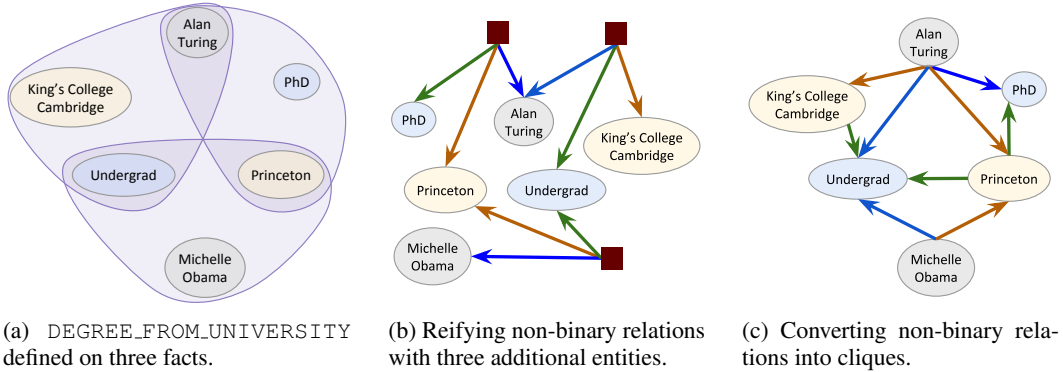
Alan Turing

King's College Cambridge

PhD

Undergrad

Princeton

Michelle Obama

(a) DEGREE_FROM_UNIVERSITY defined on three facts.

PhD

Alan Turing

King's College Cambridge

Princeton

Undergrad

Michelle Obama

(b) Reifying non-binary relations with three additional entities.

Alan Turing

King's College Cambridge

PhD

Undergrad

Princeton

Michelle Obama

(c) Converting non-binary relations into cliques.